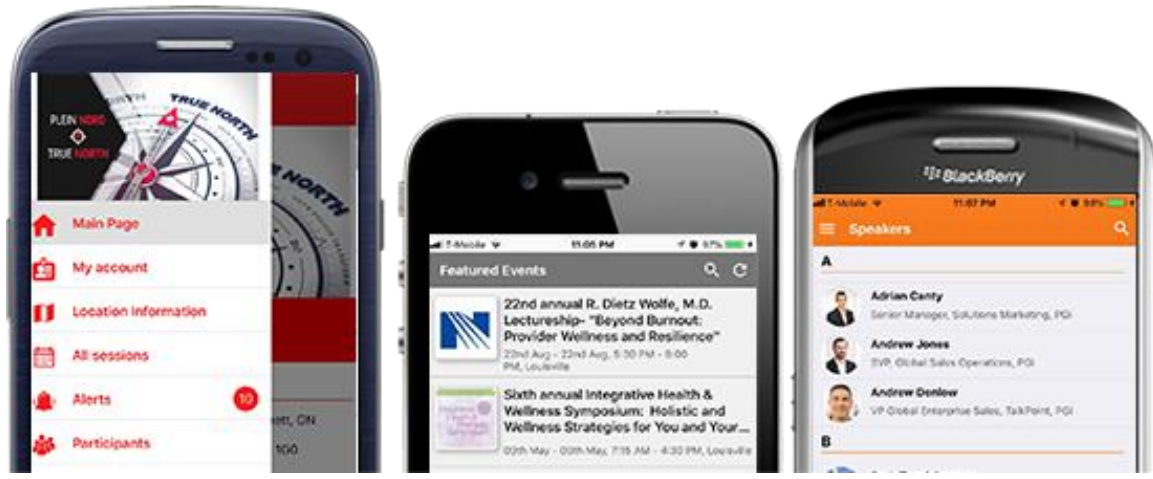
PLEIN NORD
TRUE NORTH
TRUE NORTH
NORTH

Main Page
My account
Location information
All sessions
Alerts 10
Participants

ett, ON
100

T-Mobile 11:05 PM 97%
Featured Events

22nd annual R. Dietz Wolfe, M.D. Lectureship- "Beyond Burnout: Provider Wellness and Resilience"
22nd Aug - 22nd Aug, 5:30 PM - 8:00 PM, Louisville

Sixth annual Integrative Health & Wellness Symposium: Holistic and Wellness Strategies for You and Your...
09th May - 09th May, 7:15 AM - 4:30 PM, Louisville

BlackBerry
T-Mobile 11:07 PM 94%
Speakers
A
Adrian Canty
Senior Manager, Solutions Marketing, PGi
Andrew Jones
SVP, Global Sales Operations, PGi
Andrew Denlow
VP Global Enterprise Sales, TalkPoint, PGi
B